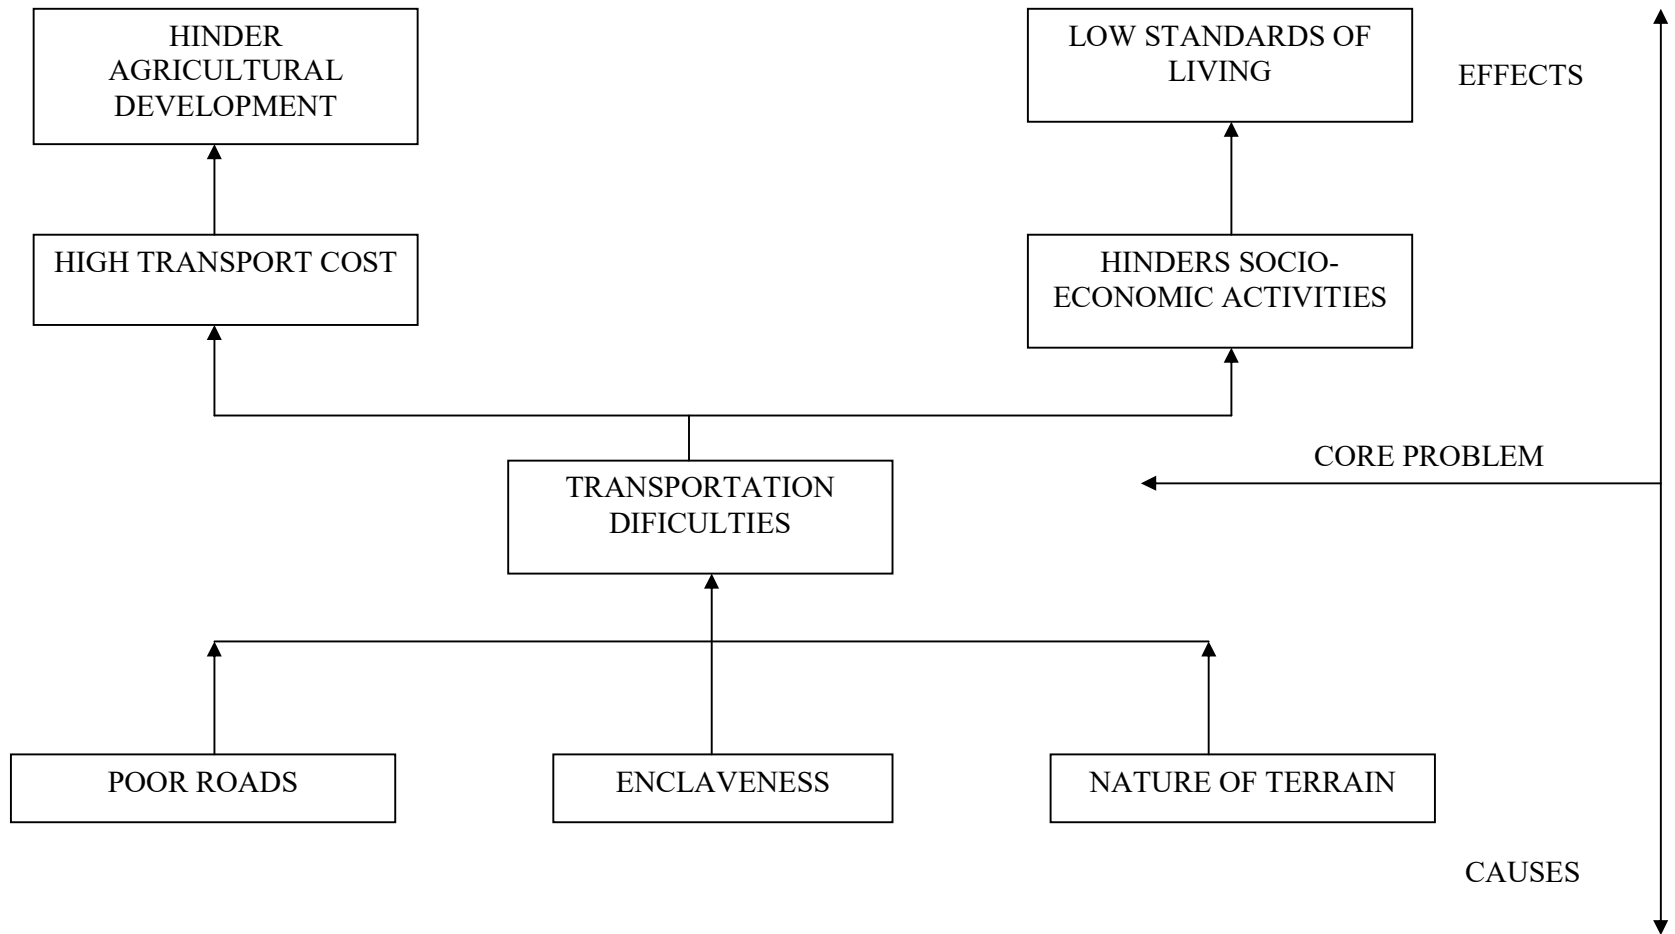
HINDER AGRICULTURAL DEVELOPMENT

LOW STANDARDS OF LIVING

EFFECTS

HIGH TRANSPORT COST

HINDERS SOCIO-ECONOMIC ACTIVITIES

CORE PROBLEM

TRANSPORTATION DIFICULTIES

POOR ROADS

ENCLAVENESS

NATURE OF TERRAIN

CAUSES